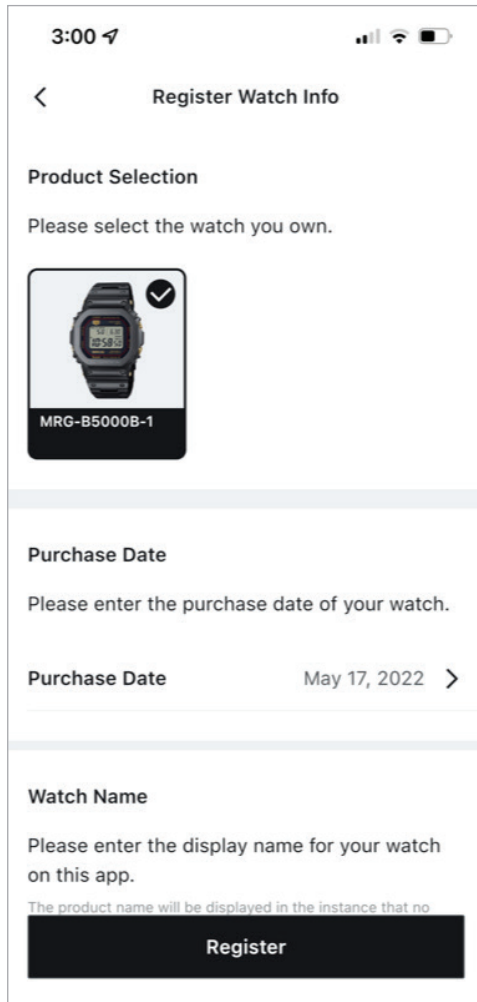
3:00

<

Register Watch Info

Product Selection

Please select the watch you own.

MRG-B5000B-1

Purchase Date

Please enter the purchase date of your watch.

Purchase Date May 17, 2022 >

Watch Name

Please enter the display name for your watch on this app.

The product name will be displayed in the instance that no

Register